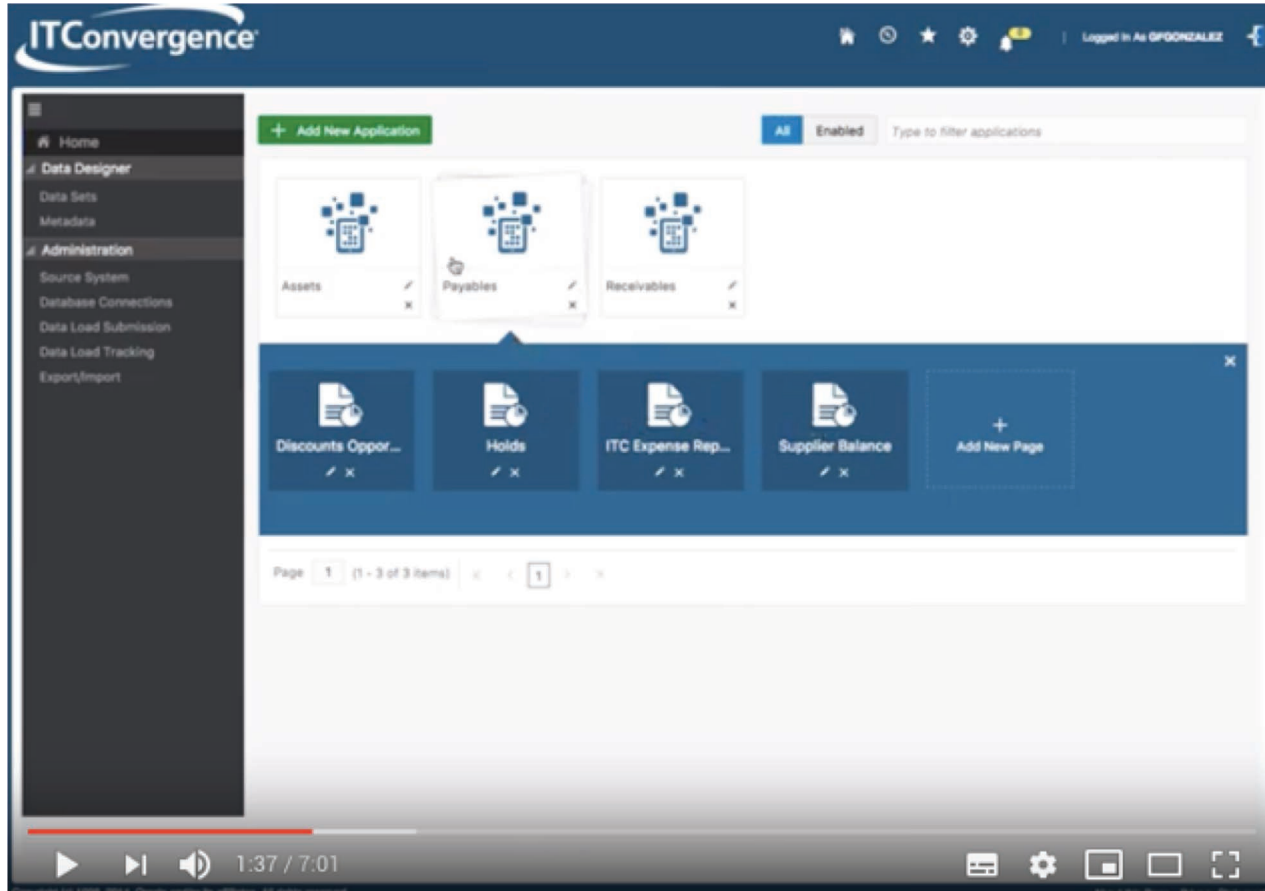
ITConvergence

Logged In As GFGONZALEZ

Home
Data Designer
Data Sets
Metadata
Administration
Source System
Database Connections
Data Load Submission
Data Load Tracking
Export/Import

+ Add New Application

All
Enabled
Type to filter applications

Assets
Payables
Receivables

Discounts Oppor...
Holds
ITC Expense Rep...
Supplier Balance
+
Add New Page

Page 1 (1 - 3 of 3 items) 1

1:37 / 7:01

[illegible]